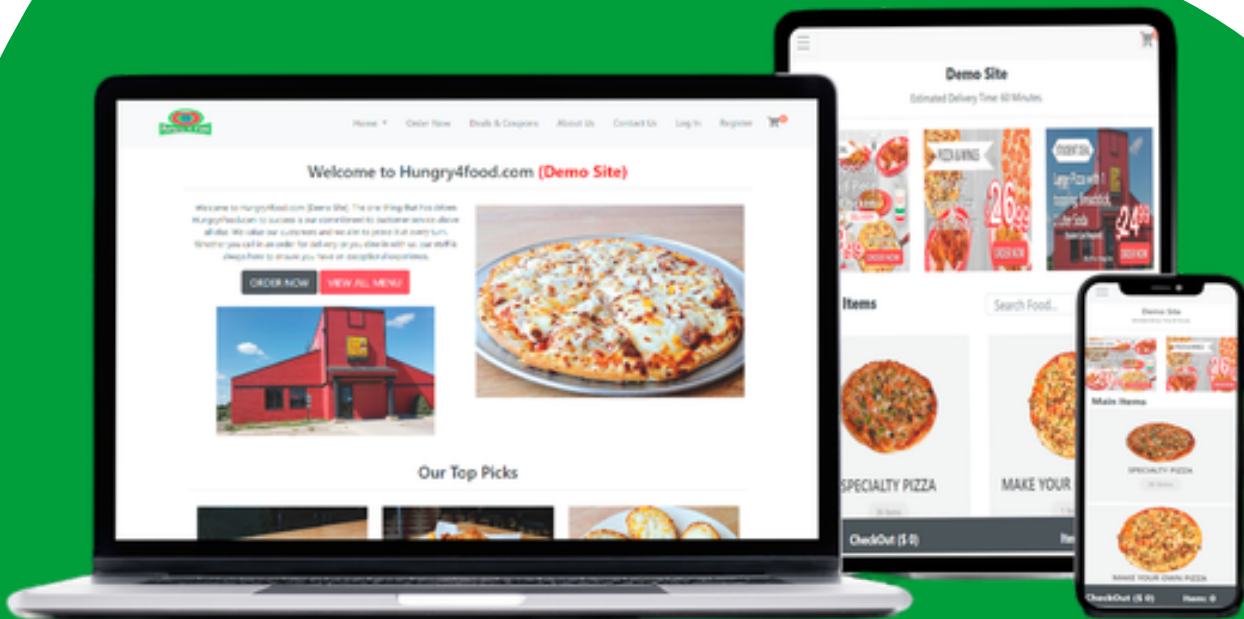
Home ▾ Order Now Deals & Coupons About Us Contact Us Log In Register

Welcome to Hungry4food.com (Demo Site)

Welcome to Hungry4food.com (Demo Site). The one thing that has driven Hungry4food.com to success is our commitment to customer service above all else. We value our customers and we aim to prove that every turn. Whether you call in an order for delivery or you dine in with us, our staff is always here to ensure you have an exceptional experience.

ORDER NOW VIEW ALL MENU

Our Top Picks

Demo Site

Estimated Delivery Time: 60 Minutes

PIZZA & WINGS

26.99

ORDER NOW

STUDENT DEAL

Large Pizza with 1 topping, Breadstick, 2 Liter Soda

24.99

ORDER NOW

Items

Search Food...

SPECIALTY PIZZA

MAKE YOUR

CheckOut ($ 0)

Items

Demo Site

Main Items

SPECIALTY PIZZA

MAKE YOUR OWN PIZZA

CheckOut ($ 0) Items: 0